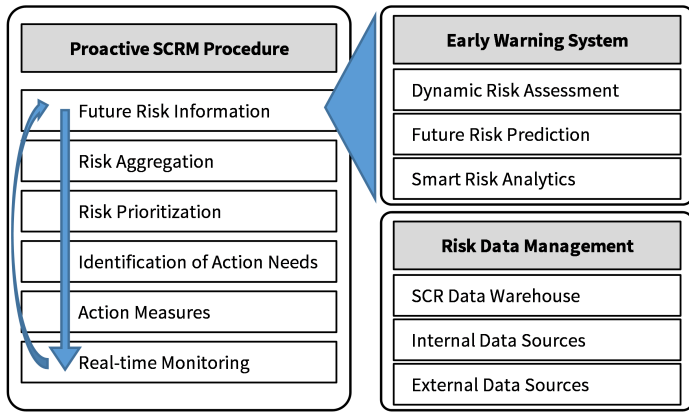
Proactive SCRM Procedure

Future Risk Information

Risk Aggregation

Risk Prioritization

Identification of Action Needs

Action Measures

Real-time Monitoring

Early Warning System

Dynamic Risk Assessment

Future Risk Prediction

Smart Risk Analytics

Risk Data Management

SCR Data Warehouse

Internal Data Sources

External Data Sources